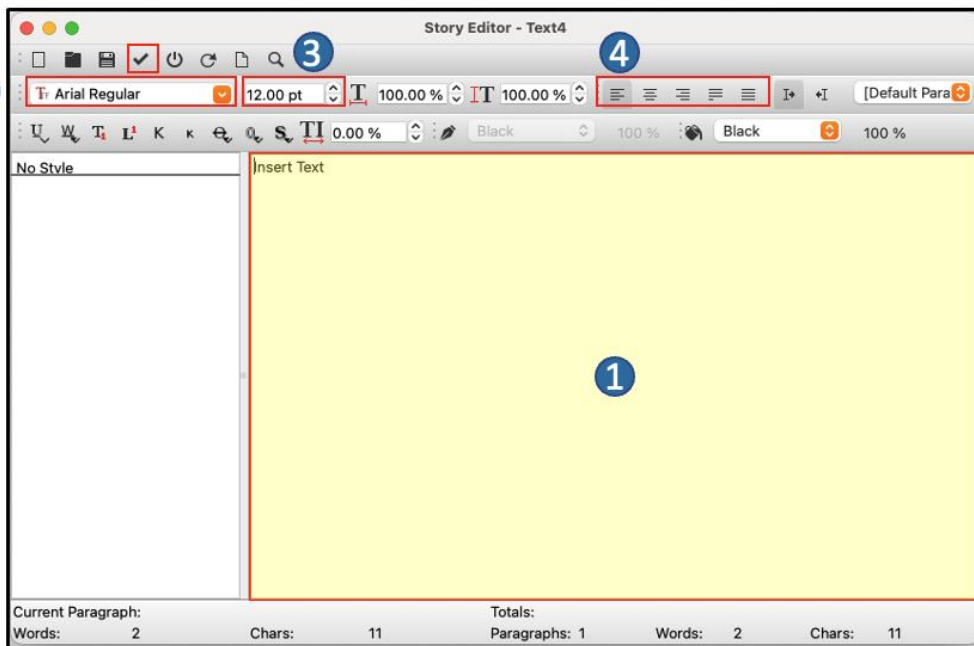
Story Editor - Text4

3

4

Arial Regular

12.00 pt

100.00 %

100.00 %

[Default Para

0.00 %

Black

100 %

Black

100 %

No Style

Insert Text

1

Current Paragraph:

Words: 2

Chars: 11

Totals:

Paragraphs: 1

Words: 2

Chars: 11